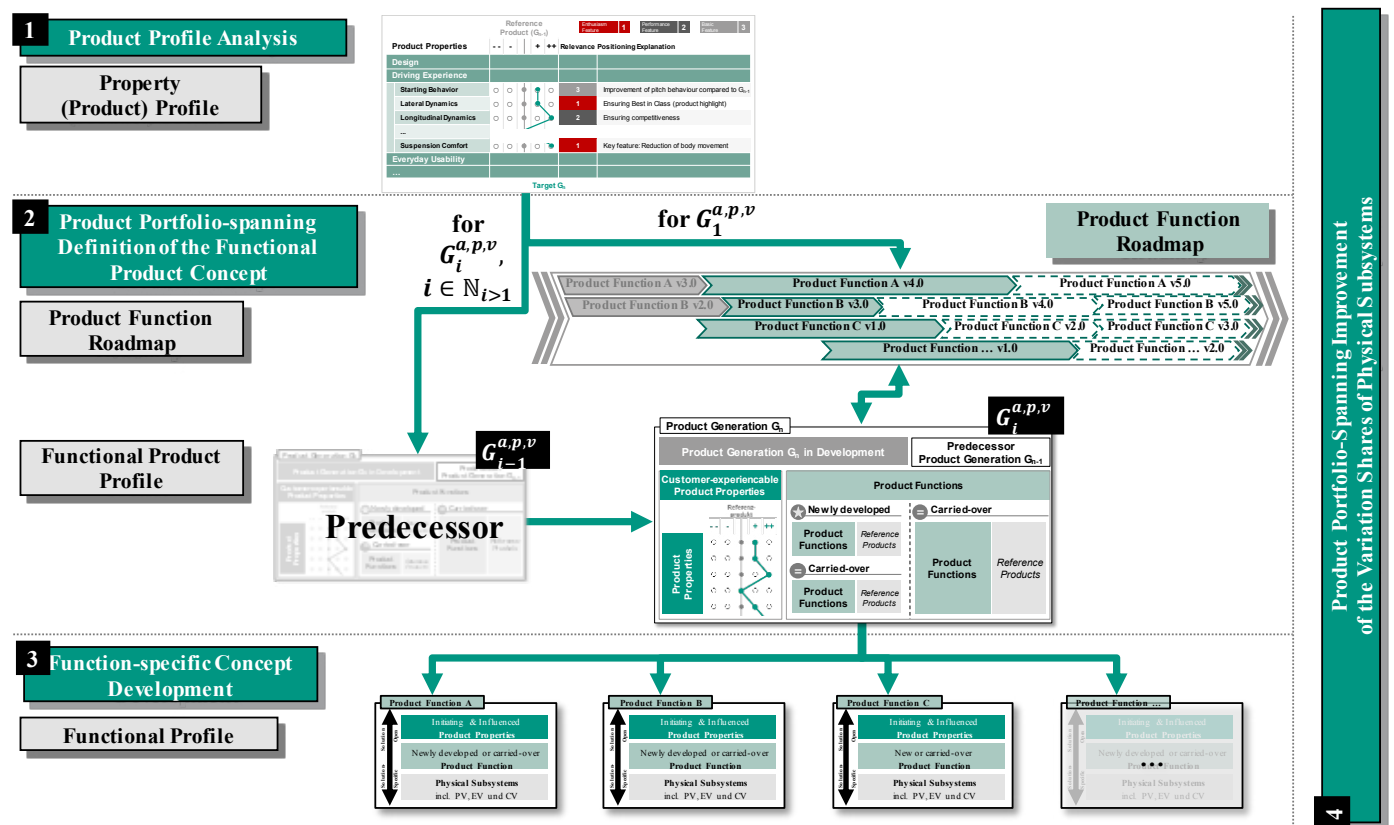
1 Product Profile Analysis

Property (Product) Profile

| Product Properties | -- | - | | + | ++ | Reference Product ($G_{n-1}$) Relevance | Positioning Explanation |
|---|---|---|---|---|---|---|---|
| Design | | | | | | | |
| Driving Experience | | | | | | | |
| Starting Behavior | | | | | | 3 | Improvement of pitch behaviour compared to $G_{n-1}$ |
| Lateral Dynamics | | | | | | 1 | Ensuring Best in Class (product highlight) |
| Longitudinal Dynamics | | | | | | 2 | Ensuring competitiveness |
| ... | | | | | | | |
| Suspension Comfort | | | | | | 1 | Key feature: Reduction of body movement |
| Everyday Usability | | | | | | | |
| ... | | | | | | | |

Enthusiasm Feature 1 Performance Feature 2 Basic Feature 3

Target $G_n$

2 Product Portfolio-spanning Definition of the Functional Product Concept

Product Function Roadmap

for $G_i^{a,p,v}$, $i \in \mathbb{N}_{i>1}$

for $G_1^{a,p,v}$

Product Function Roadmap

Product Function A v3.0 Product Function A v4.0 Product Function A v5.0
Product Function B v2.0 Product Function B v3.0 Product Function B v4.0 Product Function B v5.0
Product Function C v1.0 Product Function C v2.0 Product Function C v3.0
Product Function ... v1.0 Product Function ... v2.0

Functional Product Profile

$G_{i-1}^{a,p,v}$

Predecessor

$G_i^{a,p,v}$

Product Generation $G_n$

Product Generation $G_n$ in Development

Predecessor Product Generation $G_{n-1}$

Customer-experiencable Product Properties

Product Properties

Referenz-produkt

-- - + ++

Product Functions

Newly developed

Product Functions Reference Products

Carried-over

Product Functions Reference Products

Carried-over

Product Functions Reference Products

3 Function-specific Concept Development

Functional Profile

Product Function A
Initiating & Influenced Product Properties
Newly developed or carried-over Product Function
Physical Subsystems incl. PV, EV und CV
Solution Open
Solution Specific

Product Function B
Initiating & Influenced Product Properties
Newly developed or carried-over Product Function
Physical Subsystems incl. PV, EV und CV
Solution Open
Solution Specific

Product Function C
Initiating & Influenced Product Properties
New or carried-over Product Function
Physical Subsystems incl. PV, EV und CV
Solution Open
Solution Specific

Product Function ...
Initiating & Influenced Product Properties
Newly developed or carried-over Product Function
Physical Subsystems incl. PV, EV und CV
Solution Open
Solution Specific

4 Product Portfolio-Spanning Improvement of the Variation Shares of Physical Subsystems